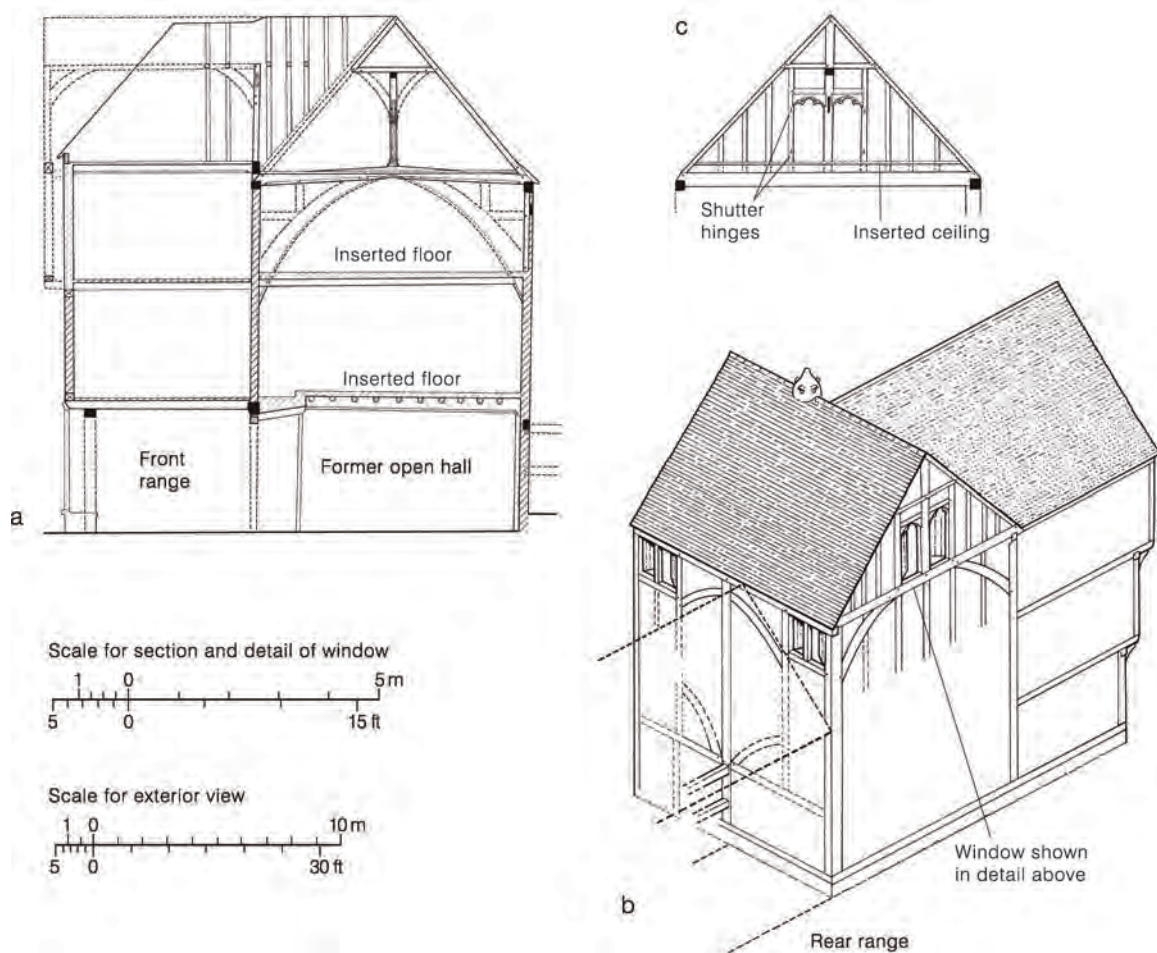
c

Shutter hinges

Inserted ceiling

Inserted floor

Inserted floor

Front range

Former open hall

a

Scale for section and detail of window

1 0 5 m

5 0 15 ft

Scale for exterior view

1 0 10 m

5 0 30 ft

Window shown in detail above

b

Rear range